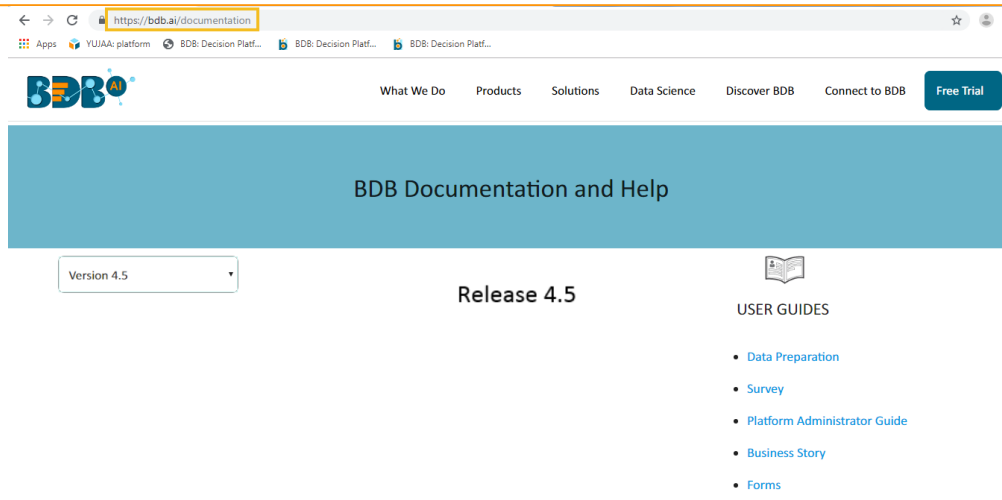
https://bdb.ai/documentation

Apps YUJAA: platform BDB: Decision Platf... BDB: Decision Platf... BDB: Decision Platf...

BDB AI

What We Do Products Solutions Data Science Discover BDB Connect to BDB Free Trial

BDB Documentation and Help

Version 4.5

Release 4.5

USER GUIDES

- Data Preparation
- Survey
- Platform Administrator Guide
- Business Story
- Forms